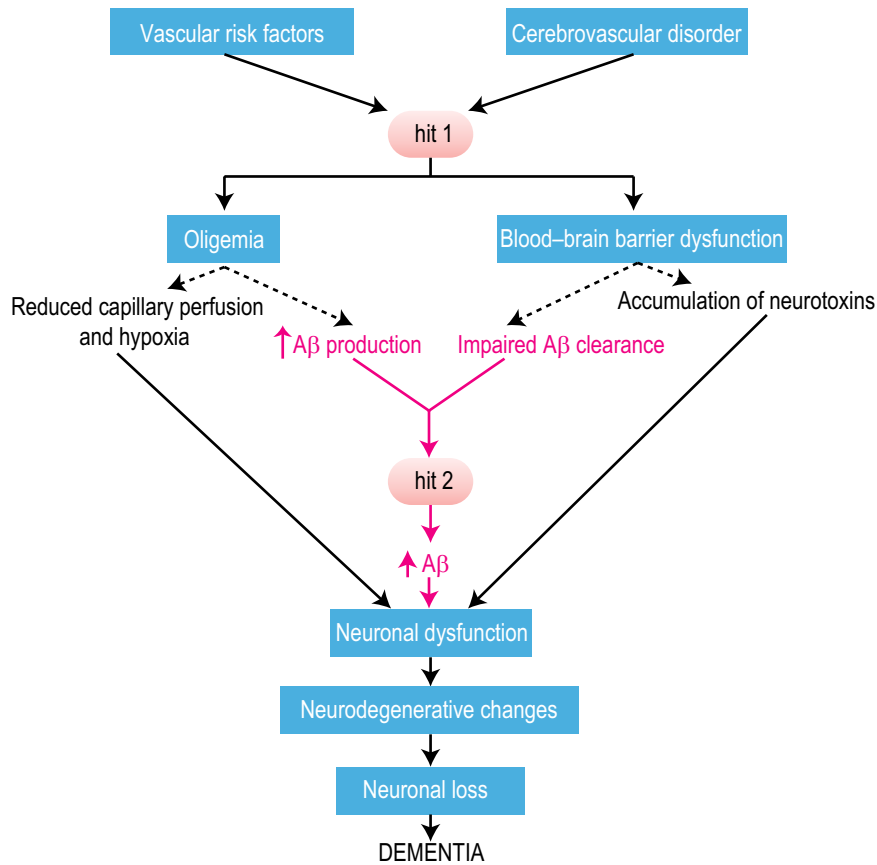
Vascular risk factors

Cerebrovascular disorder

hit 1

Oligemia

Blood–brain barrier dysfunction

Reduced capillary perfusion and hypoxia

↑Aβ production

Impaired Aβ clearance

Accumulation of neurotoxins

hit 2

↑Aβ

Neuronal dysfunction

Neurodegenerative changes

Neuronal loss

DEMENTIA